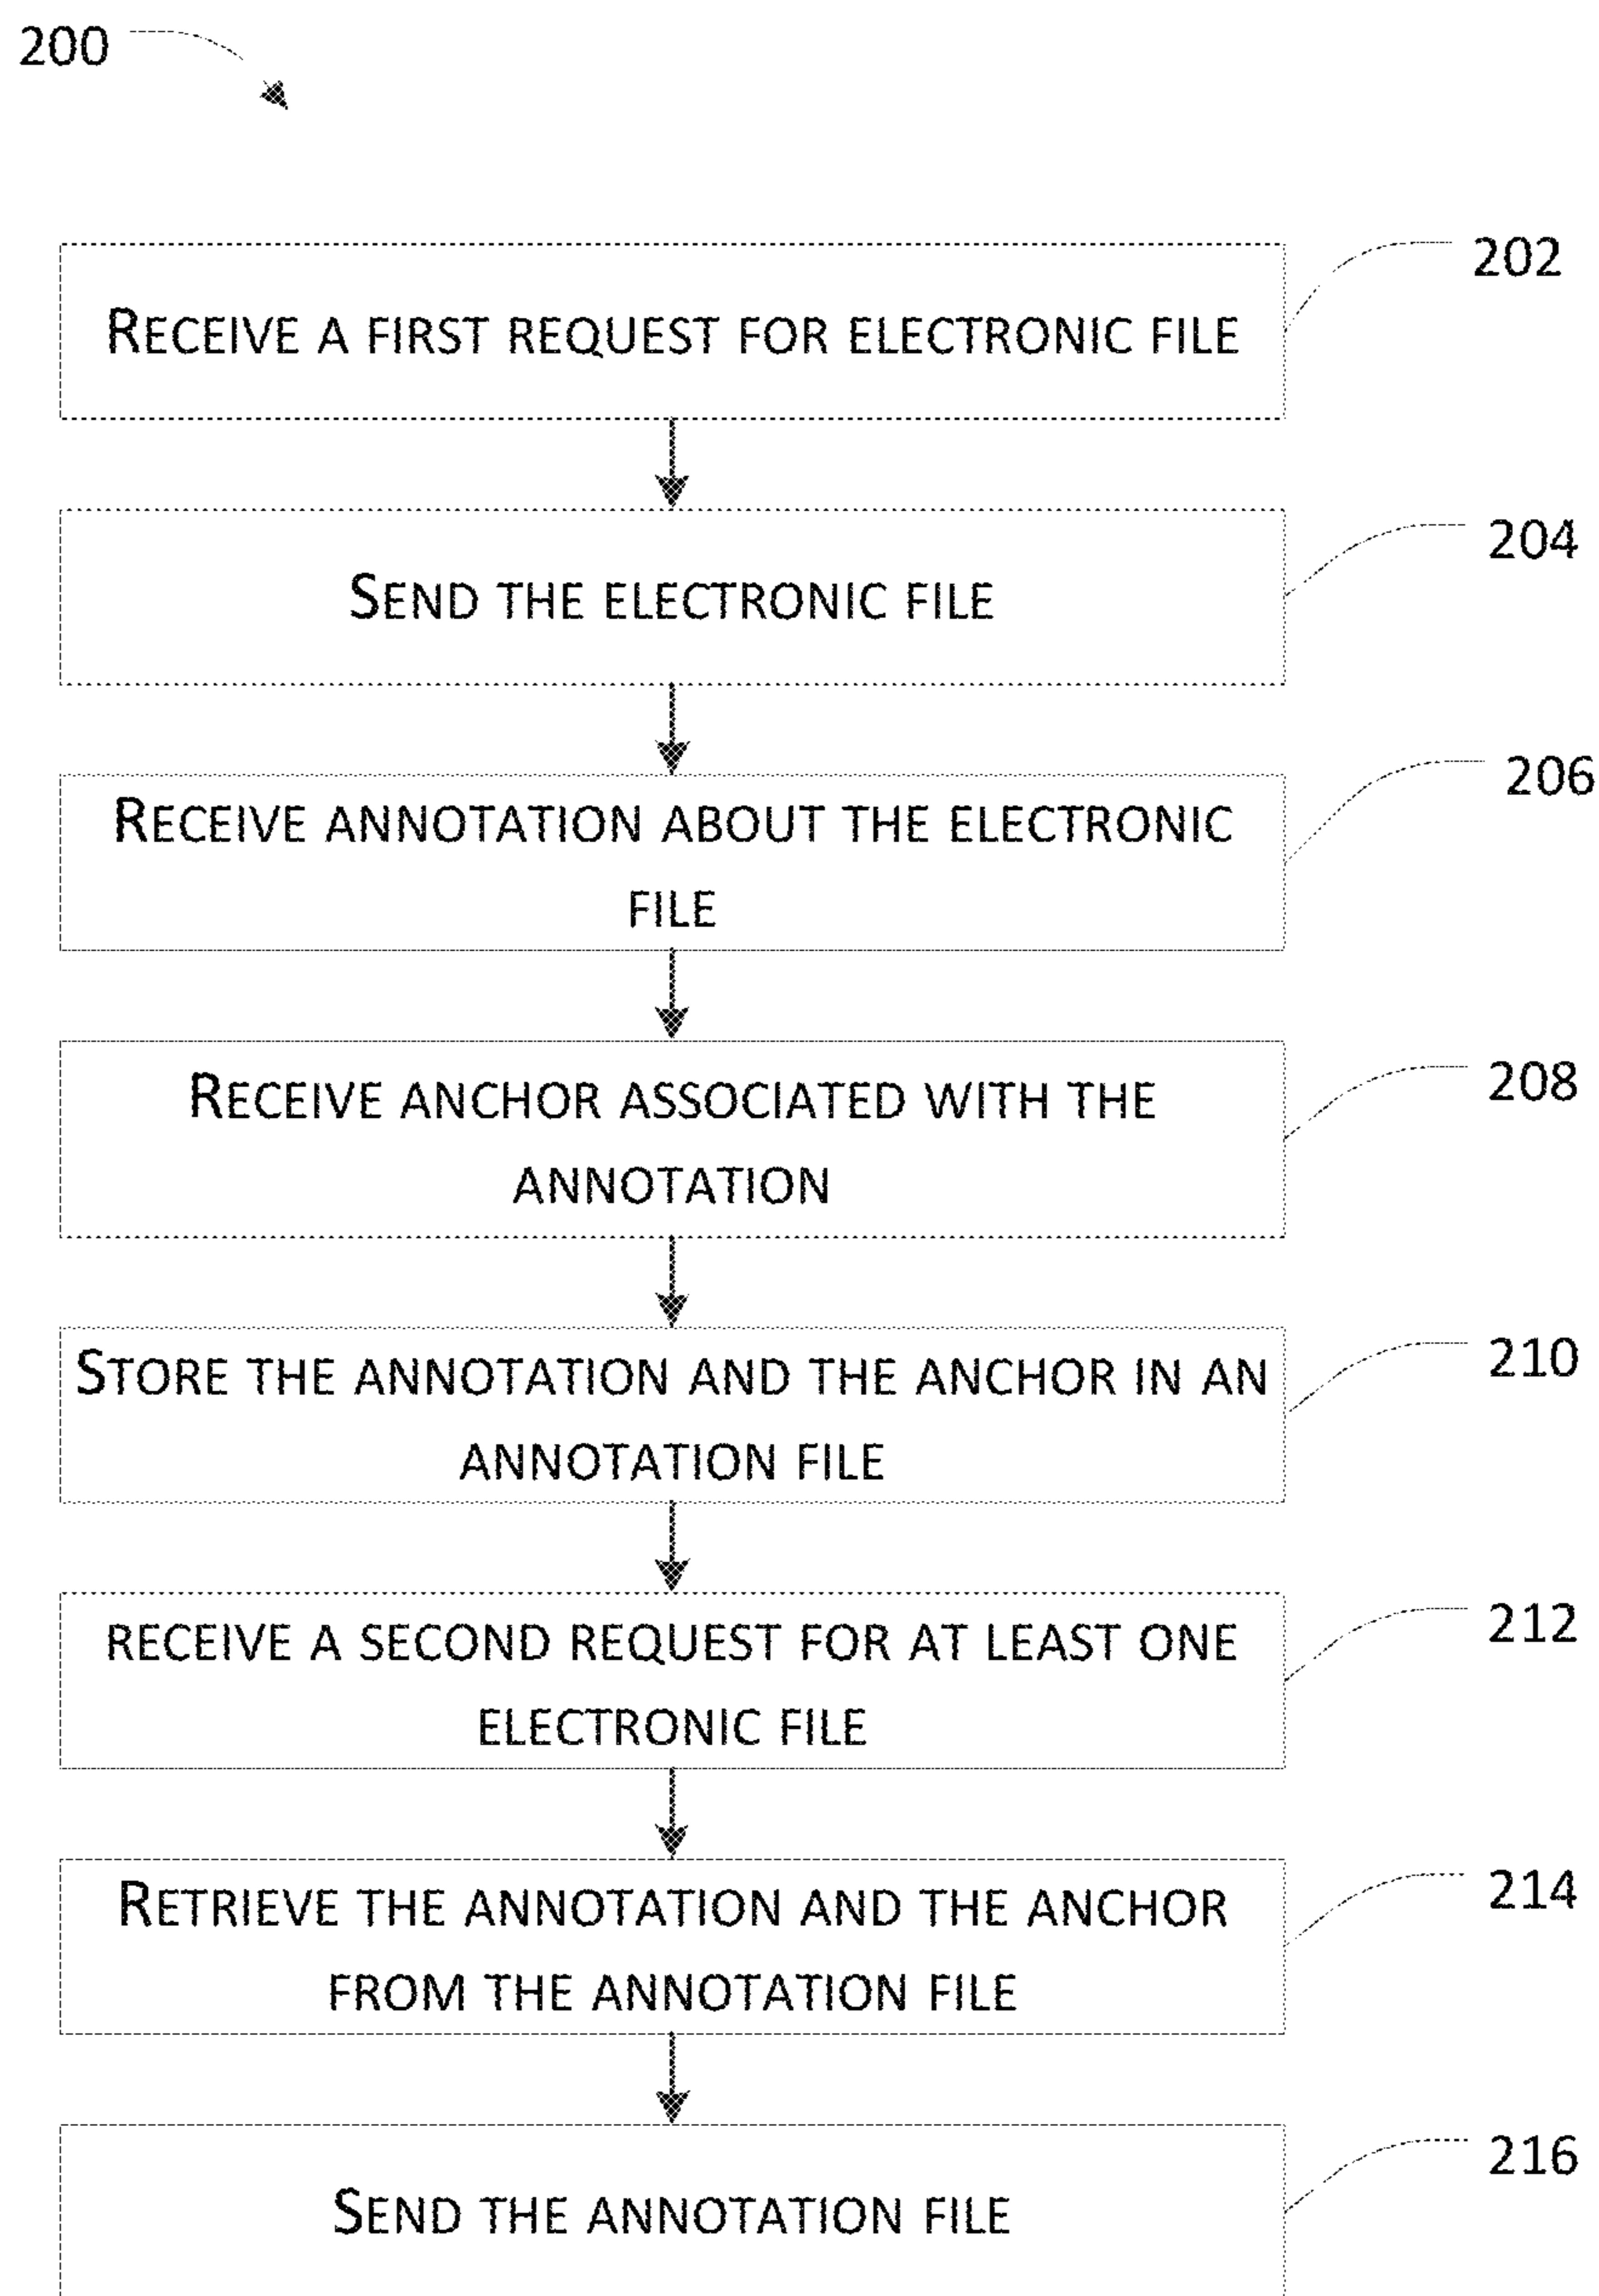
200

RECEIVE A FIRST REQUEST FOR ELECTRONIC FILE

202

SEND THE ELECTRONIC FILE

204

RECEIVE ANNOTATION ABOUT THE ELECTRONIC FILE

206

RECEIVE ANCHOR ASSOCIATED WITH THE ANNOTATION

208

STORE THE ANNOTATION AND THE ANCHOR IN AN ANNOTATION FILE

210

RECEIVE A SECOND REQUEST FOR AT LEAST ONE ELECTRONIC FILE

212

RETRIEVE THE ANNOTATION AND THE ANCHOR FROM THE ANNOTATION FILE

214

SEND THE ANNOTATION FILE

216